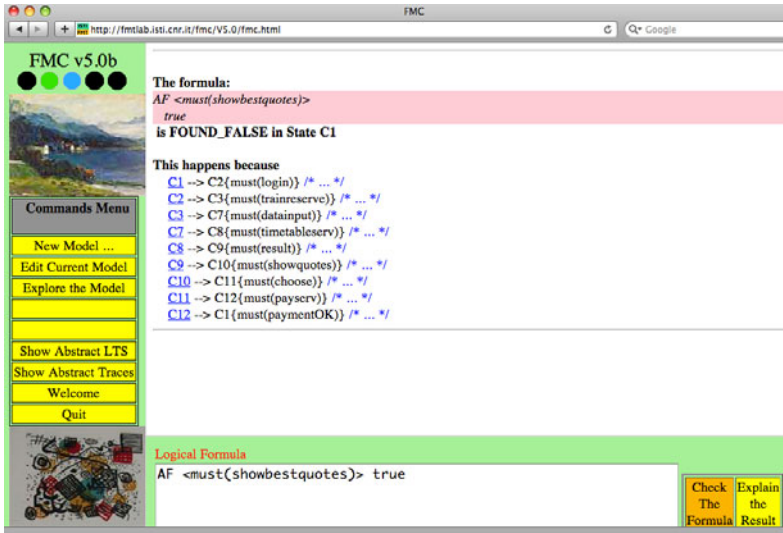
FMC

http://fmtlab.isti.cnr.it/fmc/V5.0/fmc.html

Google

FMC v5.0b

Commands Menu

New Model ...

Edit Current Model

Explore the Model

Show Abstract LTS

Show Abstract Traces

Welcome

Quit

The formula:
AF <must(showbestquotes)>
true
is FOUND_FALSE in State C1

This happens because
C1 --> C2{must(login)} /* ... */
C2 --> C3{must(trainreserve)} /* ... */
C3 --> C7{must(datainput)} /* ... */
C7 --> C8{must(timetableserv)} /* ... */
C8 --> C9{must(result)} /* ... */
C9 --> C10{must(showquotes)} /* ... */
C10 --> C11{must(choose)} /* ... */
C11 --> C12{must(payserv)} /* ... */
C12 --> C1{must(paymentOK)} /* ... */

Logical Formula

AF <must(showbestquotes)> true

Check The Formula

Explain the Result